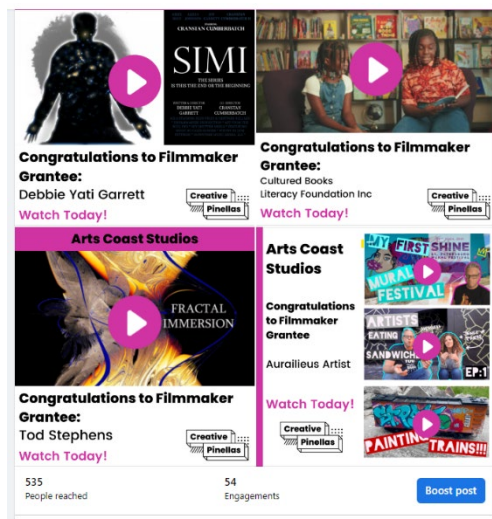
CRANSTAN CUMBERBATCH

SIMI

THE SERIES
IS THE END OR THE BEGINNING

DEBBIE YATI GARRETT

CRANSTAN CUMBERBATCH

Congratulations to Filmmaker Grantee:
Debbie Yati Garrett

Creative Pinellas

Watch Today!

Congratulations to Filmmaker Grantee:
Cultured Books
Literacy Foundation Inc

Creative Pinellas

Watch Today!

Arts Coast Studios

FRACTAL IMMERSION

Congratulations to Filmmaker Grantee:
Tod Stephens

Creative Pinellas

Watch Today!

Arts Coast Studios

Congratulations to Filmmaker Grantee

Aurailieus Artist

Watch Today!

Creative Pinellas

MY FIRST SHINE MURAL FESTIVAL

ARTISTS EATING SANDWICH EP:1

PAINTING TRAINS!!!

535
People reached

54
Engagements

Boost post